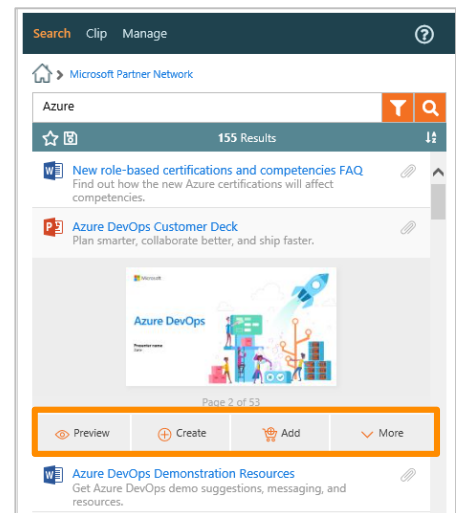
Search Clip Manage

> Microsoft Partner Network

Azure

155 Results

New role-based certifications and competencies FAQ
Find out how the new Azure certifications will affect competencies.

Azure DevOps Customer Deck
Plan smarter, collaborate better, and ship faster.

Microsoft

Azure DevOps

Presenter name

Page 2 of 53

Preview Create Add More

Azure DevOps Demonstration Resources
Get Azure DevOps demo suggestions, messaging, and resources.